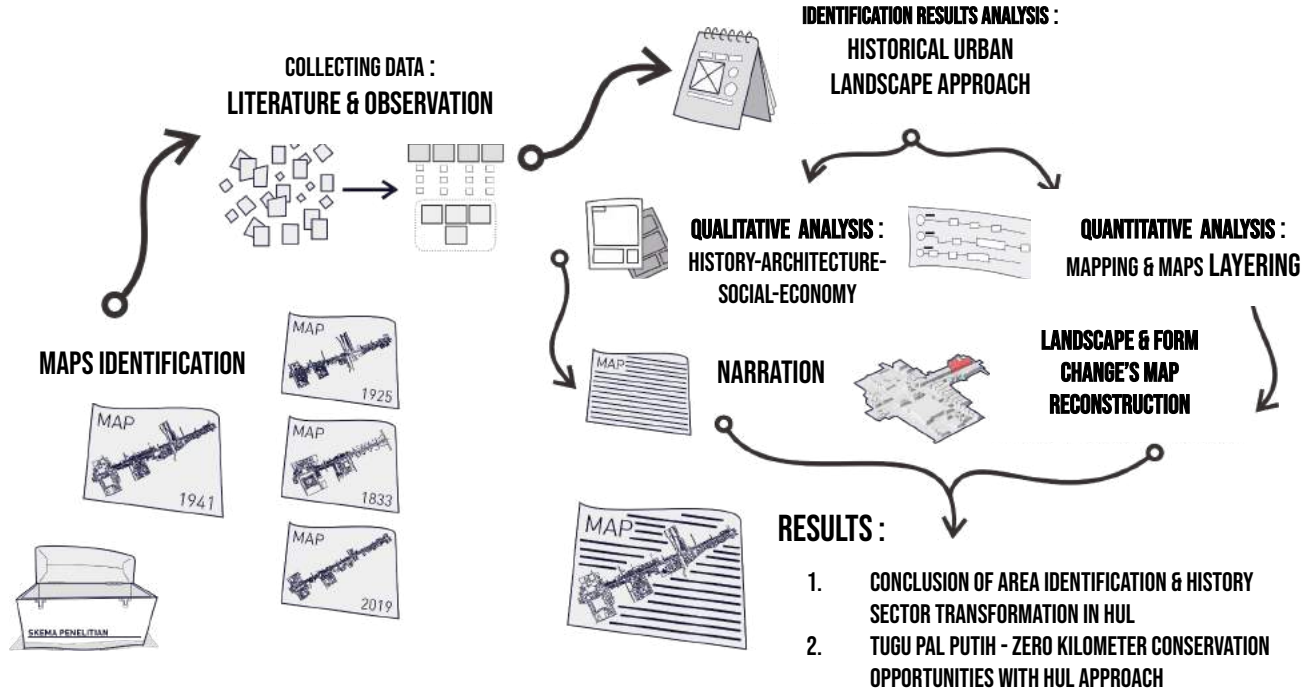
COLLECTING DATA :
LITERATURE & OBSERVATION

IDENTIFICATION RESULTS ANALYSIS :
HISTORICAL URBAN LANDSCAPE APPROACH

QUALITATIVE ANALYSIS :
HISTORY-ARCHITECTURE-SOCIAL-ECONOMY

QUANTITATIVE ANALYSIS :
MAPPING & MAPS LAYERING

MAPS IDENTIFICATION

MAP
1925

MAP
1941

MAP
1833

MAP
2019

SKEMA PENELITIAN

MAP

NARRATION

LANDSCAPE & FORM CHANGE'S MAP RECONSTRUCTION

MAP

RESULTS :

1. CONCLUSION OF AREA IDENTIFICATION & HISTORY SECTOR TRANSFORMATION IN HUL
2. TUGU PAL PUTIH - ZERO KILOMETER CONSERVATION OPPORTUNITIES WITH HUL APPROACH